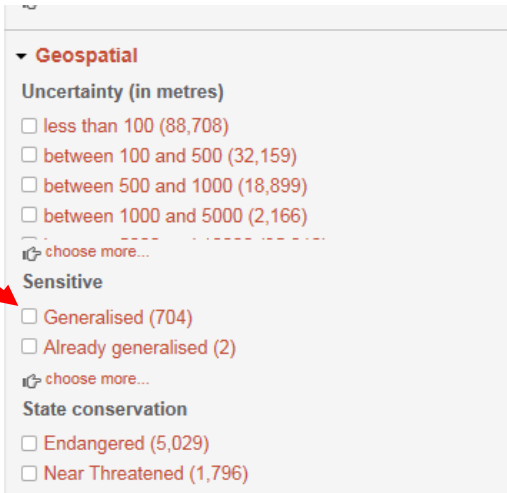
Geospatial

Uncertainty (in metres)

less than 100 (88,708)
between 100 and 500 (32,159)
between 500 and 1000 (18,899)
between 1000 and 5000 (2,166)
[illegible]
choose more...

Sensitive

Generalised (704)
Already generalised (2)
choose more...

State conservation

Endangered (5,029)
Near Threatened (1,796)